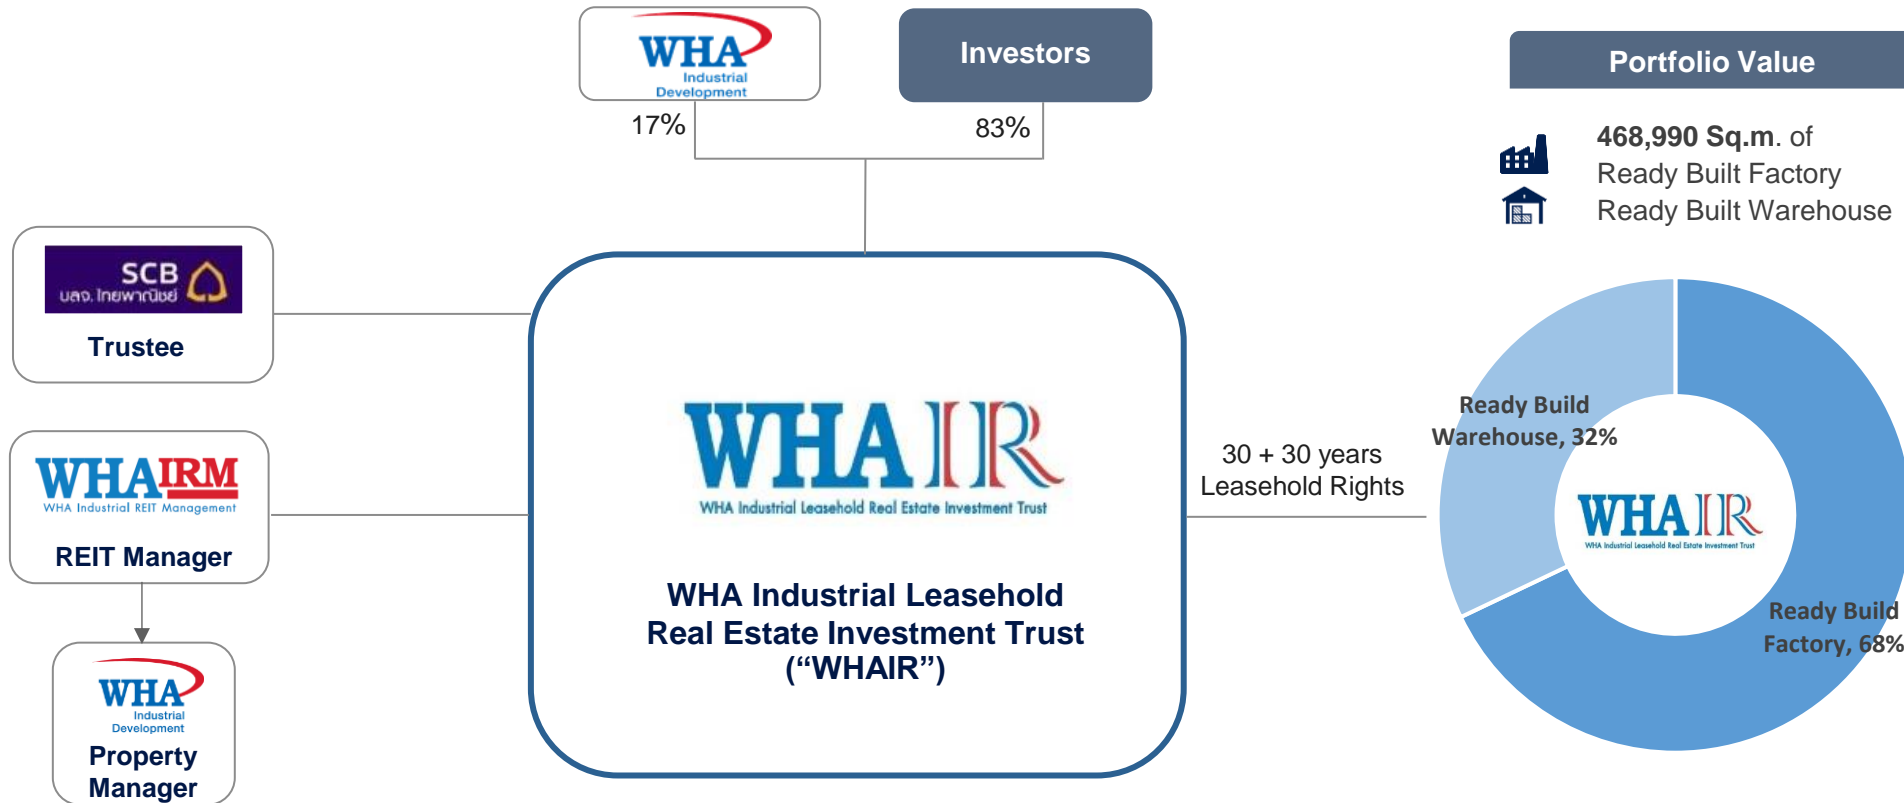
WHA Industrial Development

17%

Investors

83%

Portfolio Value

468,990 Sq.m. of
Ready Built Factory
Ready Built Warehouse

SCB บลจ. ไทยพาณิชย์

Trustee

WHAIRM
WHA Industrial REIT Management

REIT Manager

WHA Industrial Development

Property Manager

WHA IR
WHA Industrial Leasehold Real Estate Investment Trust

WHA Industrial Leasehold Real Estate Investment Trust (“WHAIR”)

30 + 30 years Leasehold Rights

Ready Build Warehouse, 32%

WHA IR
WHA Industrial Leasehold Real Estate Investment Trust

Ready Build Factory, 68%